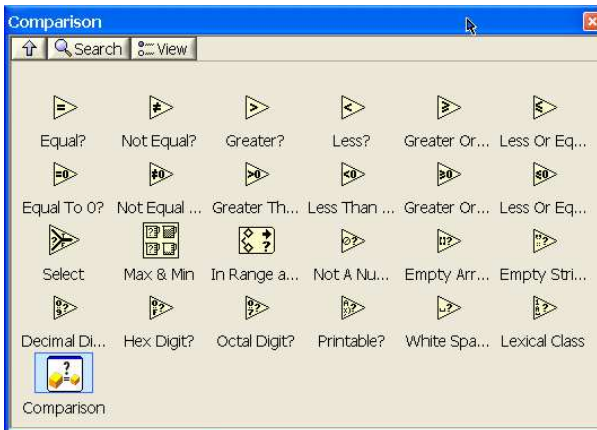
Comparison

Search View

Equal?
Not Equal?
Greater?
Less?
Greater Or...
Less Or Eq...

Equal To 0?
Not Equal ...
Greater Th...
Less Than ...
Greater Or...
Less Or Eq...

Select
Max & Min
In Range a...
Not A Nu...
Empty Arr...
Empty Stri...

Decimal Di...
Hex Digit?
Octal Digit?
Printable?
White Spa...
Lexical Class

Comparison